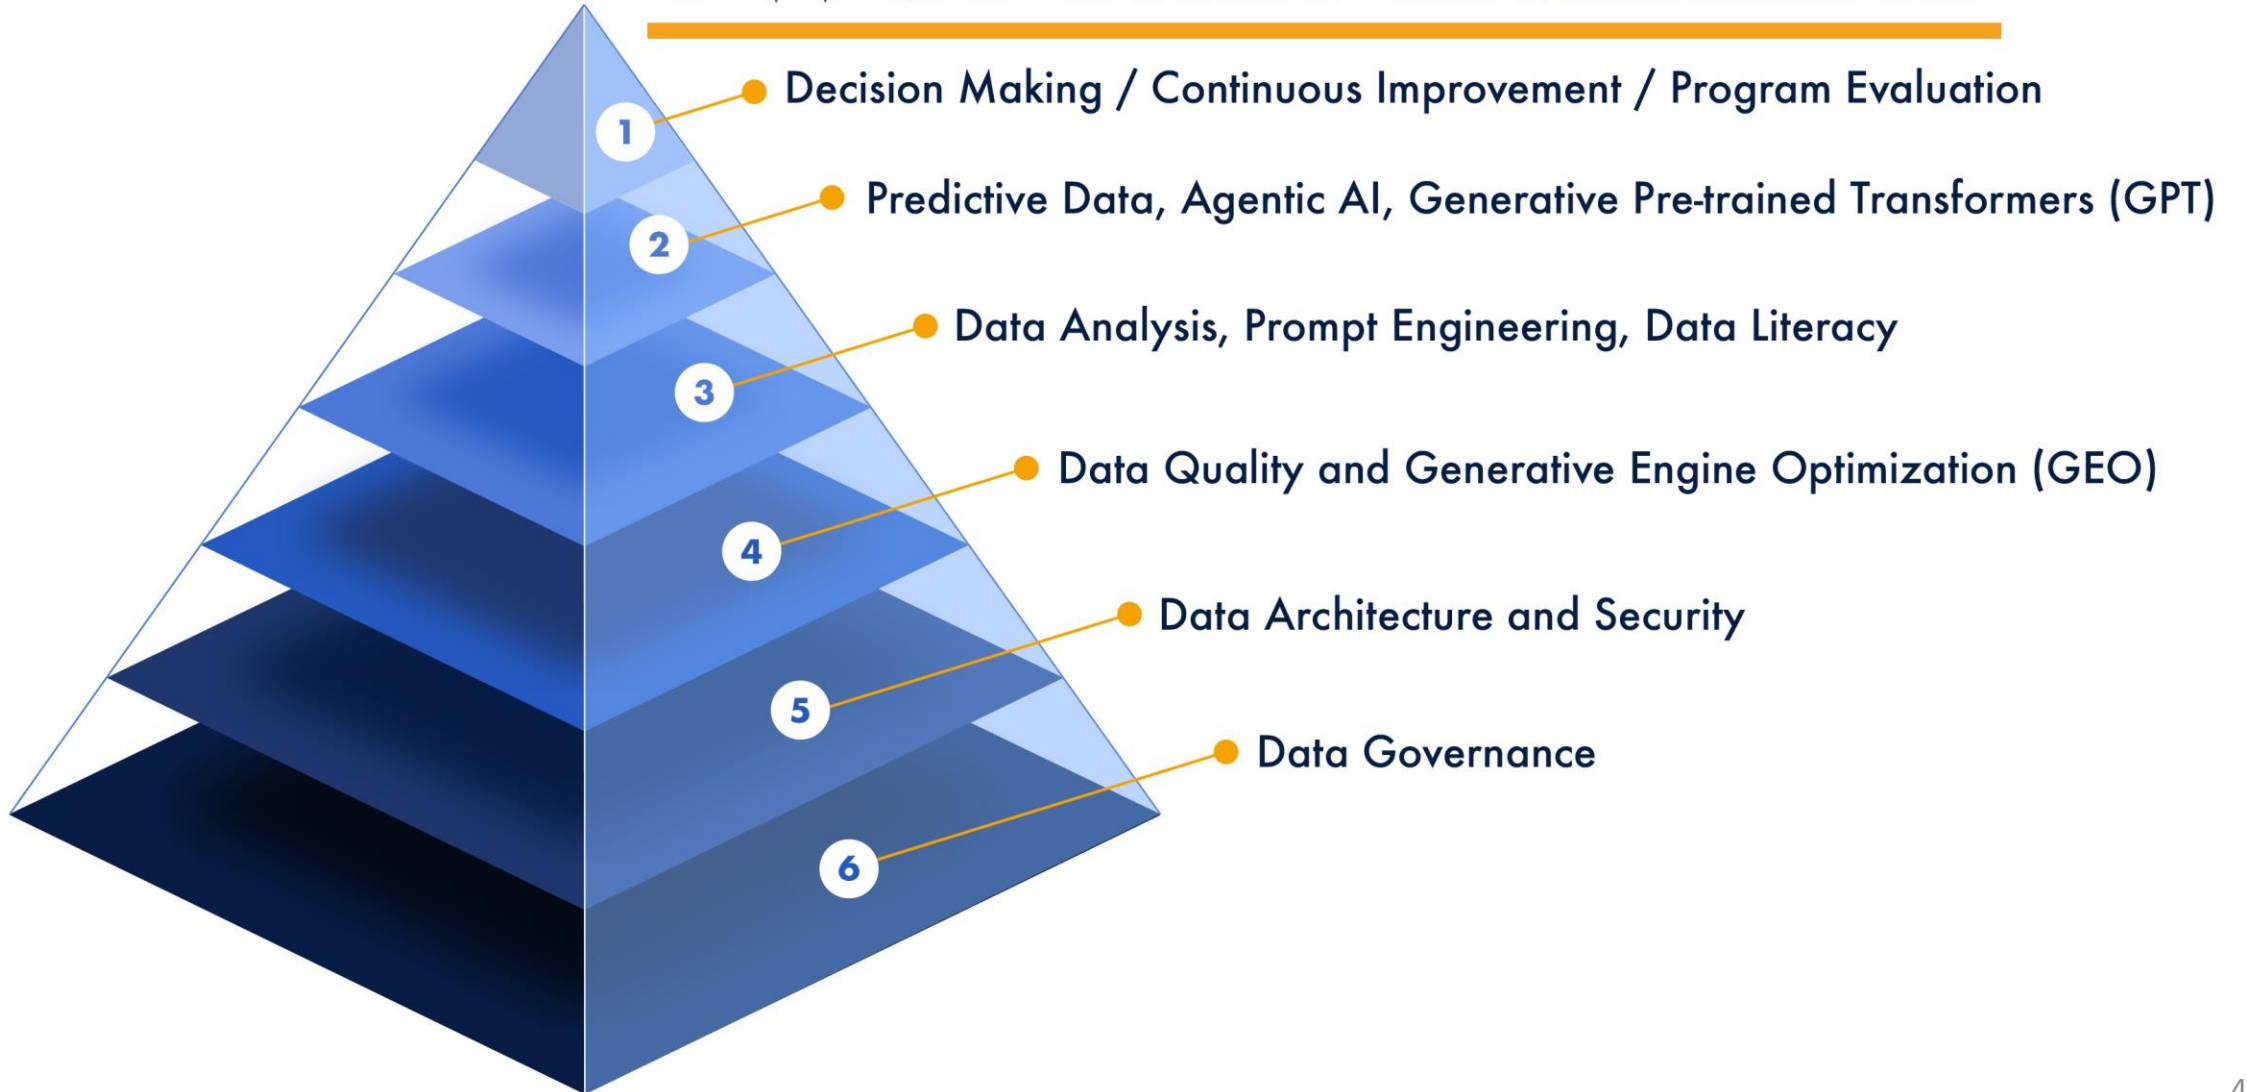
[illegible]

1 Decision Making / Continuous Improvement / Program Evaluation

2 Predictive Data, Agentic AI, Generative Pre-trained Transformers (GPT)

3 Data Analysis, Prompt Engineering, Data Literacy

4 Data Quality and Generative Engine Optimization (GEO)

5 Data Architecture and Security

6 Data Governance

4